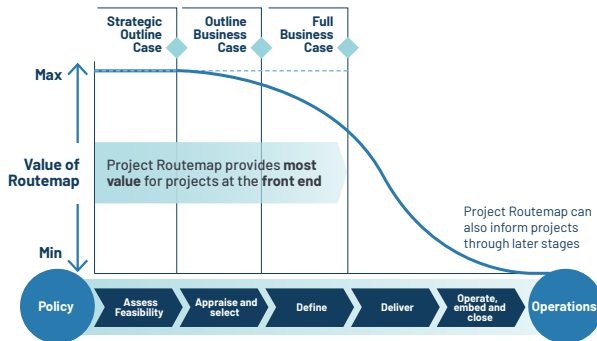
Strategic Outline Case

Outline Business Case

Full Business Case

Max

Value of Routemap

Min

Project Routemap provides **most value** for projects at the **front end**

Project Routemap can also inform projects through later stages

Policy

Assess Feasibility

Appraise and select

Define

Deliver

Operate, embed and close

Operations